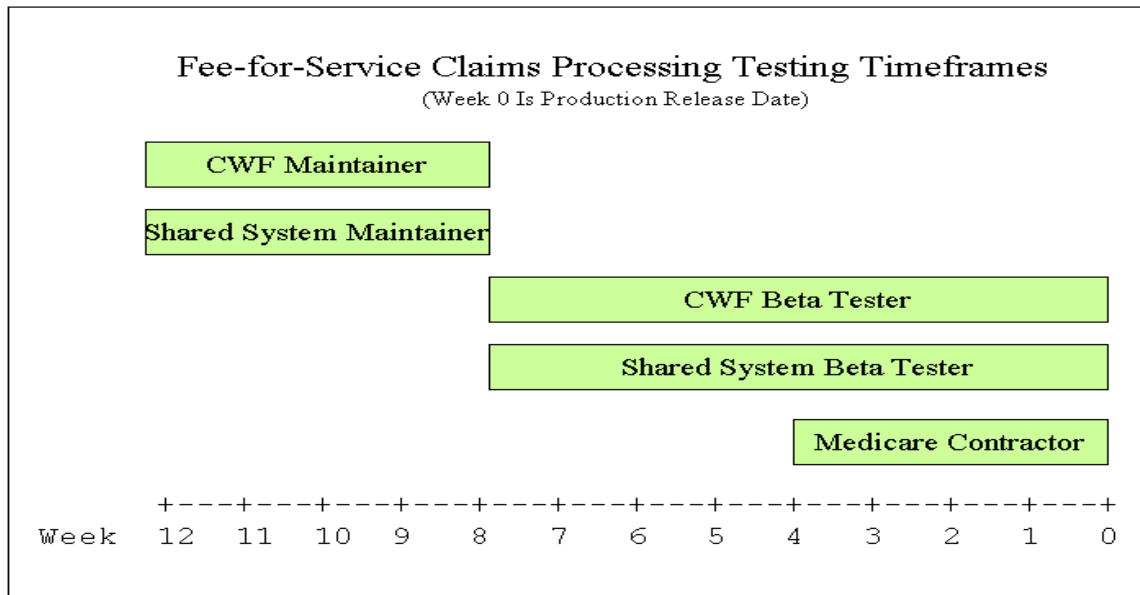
Fee-for-Service Claims Processing Testing Timeframes
(Week 0 Is Production Release Date)

CWF Maintainer

Shared System Maintainer

CWF Beta Tester

Shared System Beta Tester

Medicare Contractor

+---+---+---+---+---+---+---+---+---+---+---+---+

Week 12 11 10 9 8 7 6 5 4 3 2 1 0